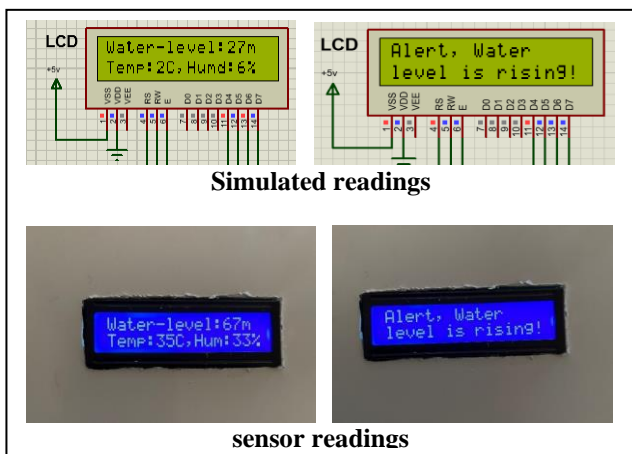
LCD
+5v
Water-level:27m
Temp:2C,Humd:6%
VSS VDD VEE RS RW E D0 D1 D2 D3 D4 D5 D6 D7
1 2 3 4 5 6 7 8 9 10 11 12 13 14

LCD
+5v
Alert, Water
level is rising!
VSS VDD VEE RS RW E D0 D1 D2 D3 D4 D5 D6 D7
1 2 3 4 5 6 7 8 9 10 11 12 13 14

Simulated readings

Water-level:67m
Temp:35C,Hum:33%

Alert, Water
level is rising!

sensor readings